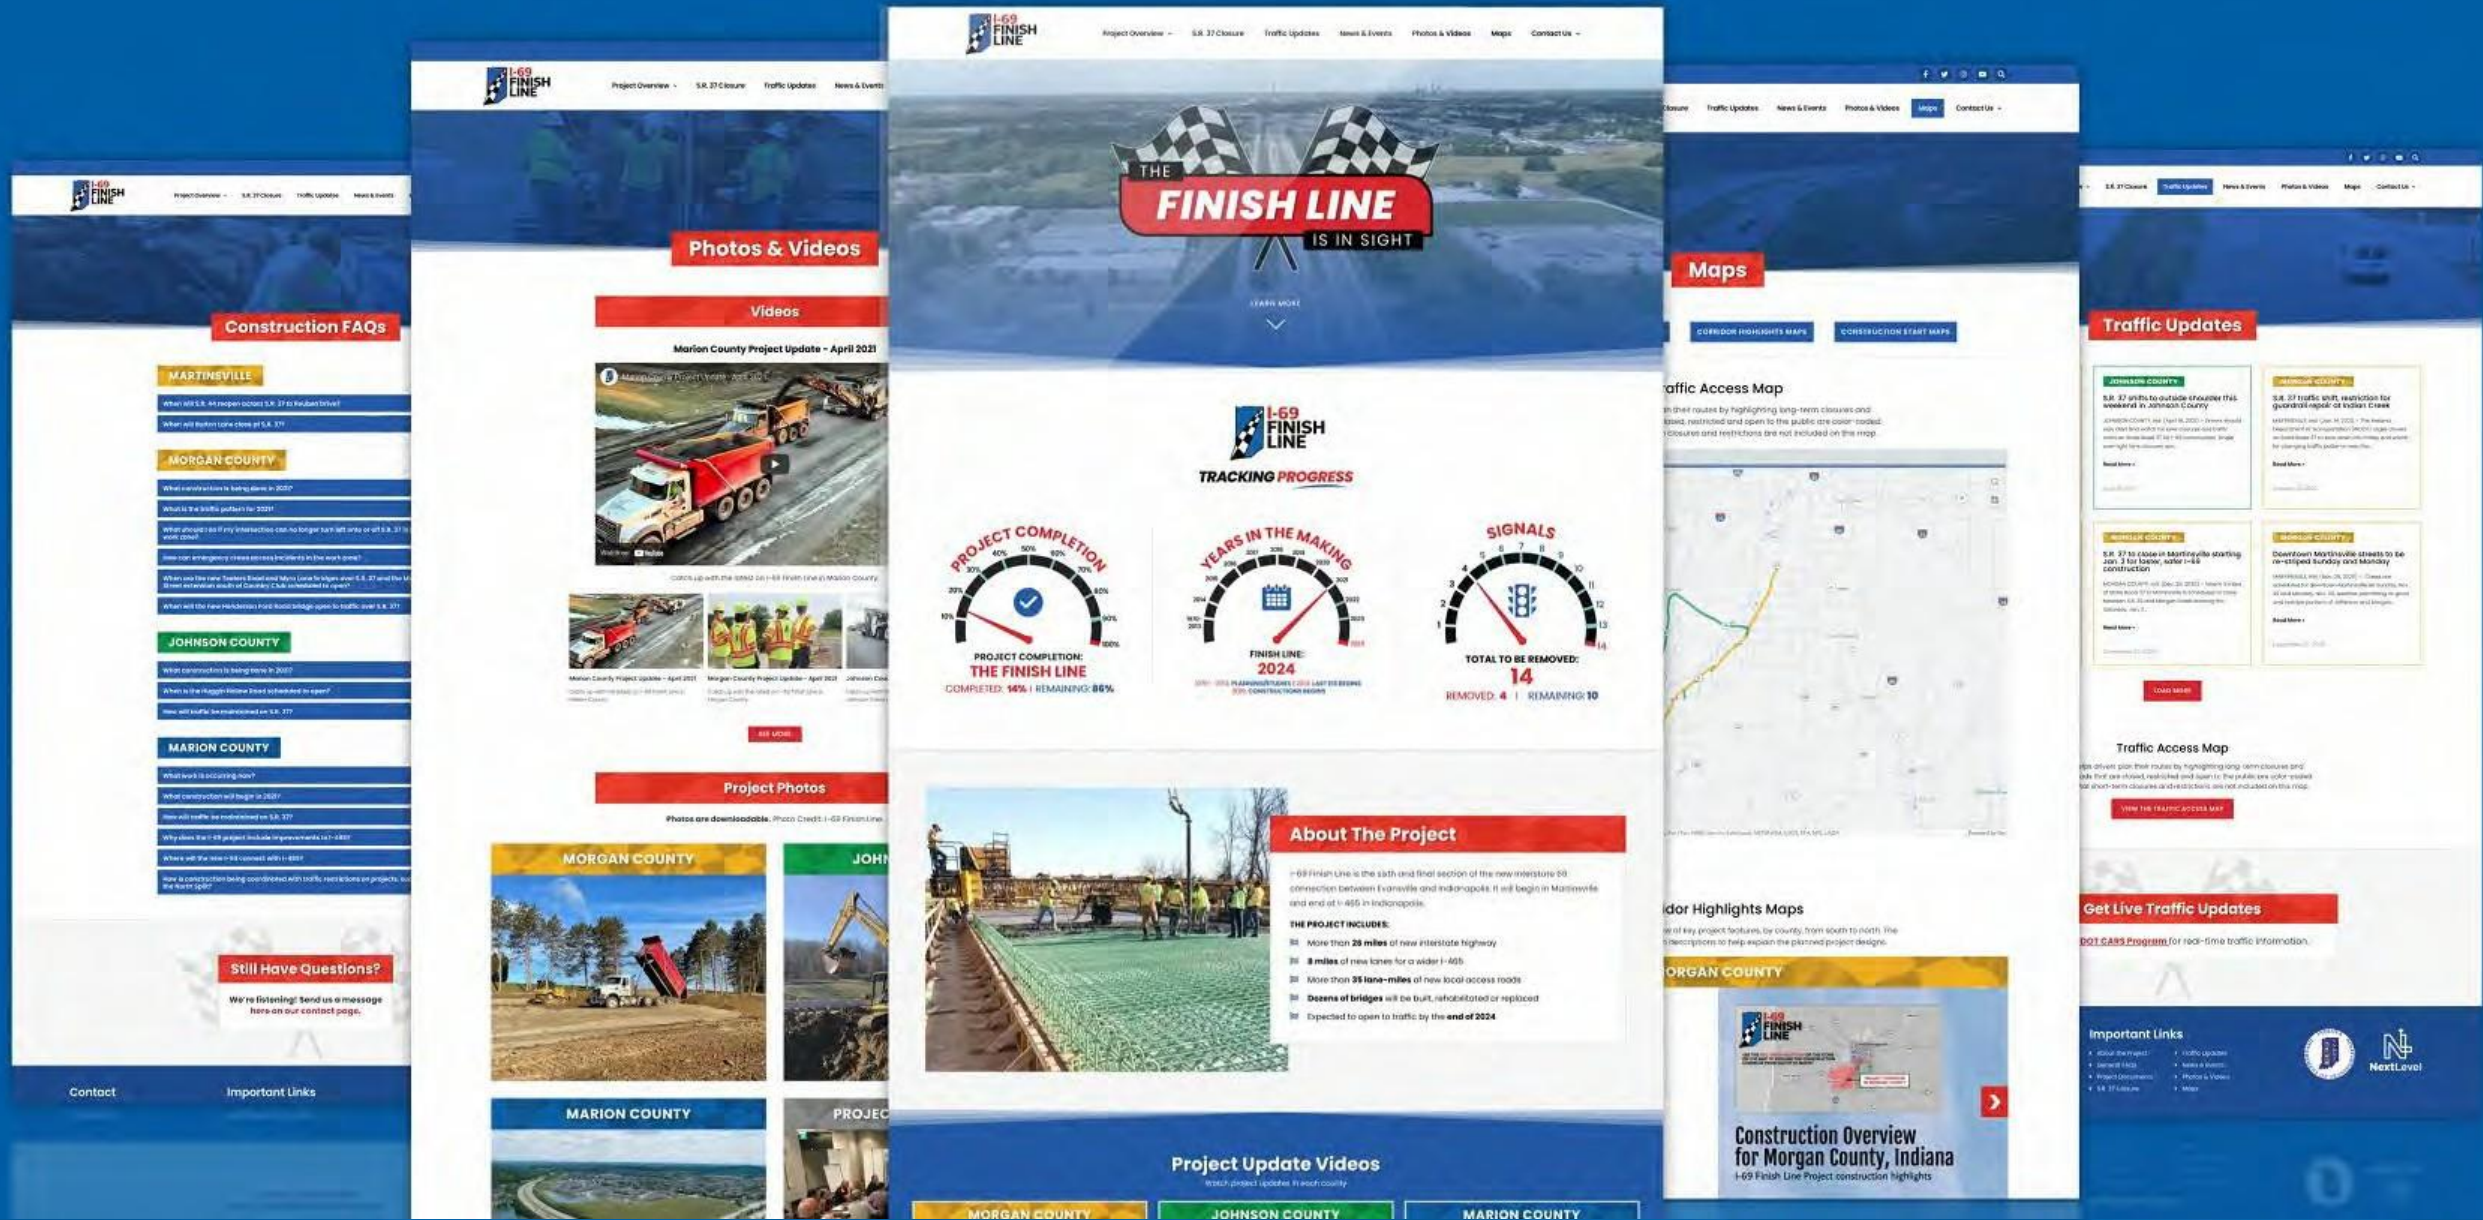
I-69 FINISH LINE

Project Overview S.R. 37 Closure Traffic Updates News & Events

Construction FAQs

MARTINSVILLE

When will S.R. 44 reopen across S.R. 37 to Reuben Drive?

When will Burton Lane close at S.R. 37?

MORGAN COUNTY

What construction is being done in 2021?

What is the traffic pattern for 2021?

How can emergency crews access incidents in the work zone?

MARION COUNTY

What work is occurring now?

Still Have Questions?

We're listening! Send us a message here on our contact page.

Contact

Important Links

I-69 FINISH LINE

Project Overview S.R. 37 Closure Traffic Updates News & Events

Photos & Videos

Videos

Marion County Project Update - April 2021

SEE MORE

Project Photos

Photos are downloadable. Photo Credit: I-69 Finish Line

MORGAN COUNTY

JOHN

MARION COUNTY

PROJEC

I-69 FINISH LINE

Project Overview S.R. 37 Closure Traffic Updates News & Events Photos & Videos Maps Contact Us

THE FINISH LINE IS IN SIGHT

LEARN MORE

I-69 FINISH LINE

TRACKING PROGRESS

PROJECT COMPLETION

PROJECT COMPLETION: THE FINISH LINE

COMPLETED: 14% | REMAINING: 86%

YEARS IN THE MAKING

FINISH LINE: 2024

SIGNALS

TOTAL TO BE REMOVED: 14

REMOVED: 4 | REMAINING: 10

About The Project

THE PROJECT INCLUDES:

More than 26 miles of new interstate highway

8 miles of new lanes for a wider I-465

More than 35 lane-miles of new local access roads

Dozens of bridges will be built, rehabilitated or replaced

Expected to open to traffic by the end of 2024

Project Update Videos

MORGAN COUNTY JOHNSON COUNTY MARION COUNTY

Closure Traffic Updates News & Events Photos & Videos Maps Contact Us

Maps

CORRIDOR HIGHLIGHTS MAPS CONSTRUCTION START MAPS

raffic Access Map

idor Highlights Maps

ORGAN COUNTY

Construction Overview for Morgan County, Indiana

I-69 Finish Line Project construction highlights

S.R. 37 Closure Traffic Updates News & Events Photos & Videos Maps Contact Us

Traffic Updates

JOHNSON COUNTY

S.R. 37 shifts to outside shoulder this weekend in Johnson County

MORGAN COUNTY

S.R. 37 traffic shift, restriction for guardrail repair at Indian Creek

S.R. 37 to close in Martinsville starting Jan. 3 for faster, safer I-69 construction

Downtown Martinsville streets to be re-striped Sunday and Monday

LOAD MORE

Traffic Access Map

VIEW THE TRAFFIC ACCESS MAP

Get Live Traffic Updates

DOT CARS Program for real-time traffic information.

Important Links

NextLevel